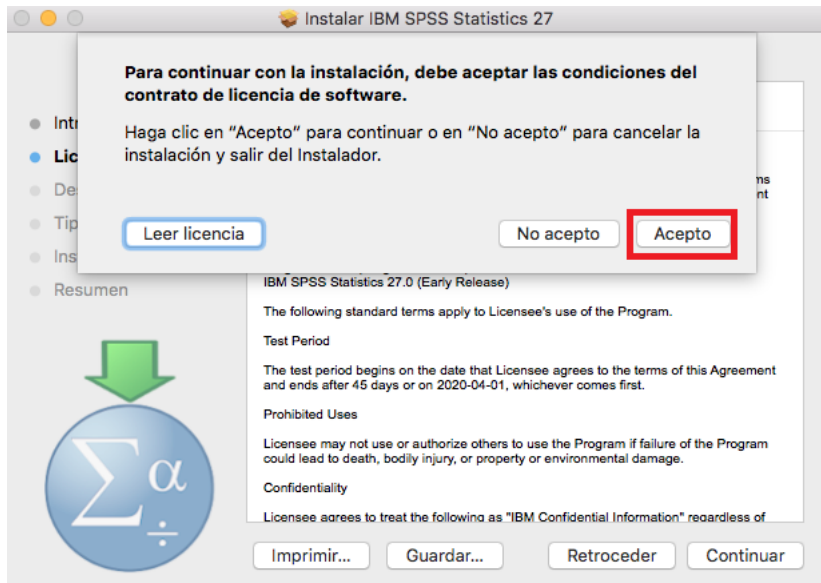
Instalar IBM SPSS Statistics 27

Para continuar con la instalación, debe aceptar las condiciones del contrato de licencia de software.

Haga clic en “Acepto” para continuar o en “No acepto” para cancelar la instalación y salir del Instalador.

Leer licencia

No acepto

Acepto

Intr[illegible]
Lic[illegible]
Des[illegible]
Tip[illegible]
Ins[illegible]
Resumen

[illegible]ms
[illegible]nt

IBM SPSS Statistics 27.0 (Early Release)

The following standard terms apply to Licensee's use of the Program.

Test Period

The test period begins on the date that Licensee agrees to the terms of this Agreement and ends after 45 days or on 2020-04-01, whichever comes first.

Prohibited Uses

Licensee may not use or authorize others to use the Program if failure of the Program could lead to death, bodily injury, or property or environmental damage.

Confidentiality

Licensee agrees to treat the following as "IBM Confidential Information" regardless of

$\Sigma\alpha$
$\div$

Imprimir...

Guardar...

Retroceder

Continuar